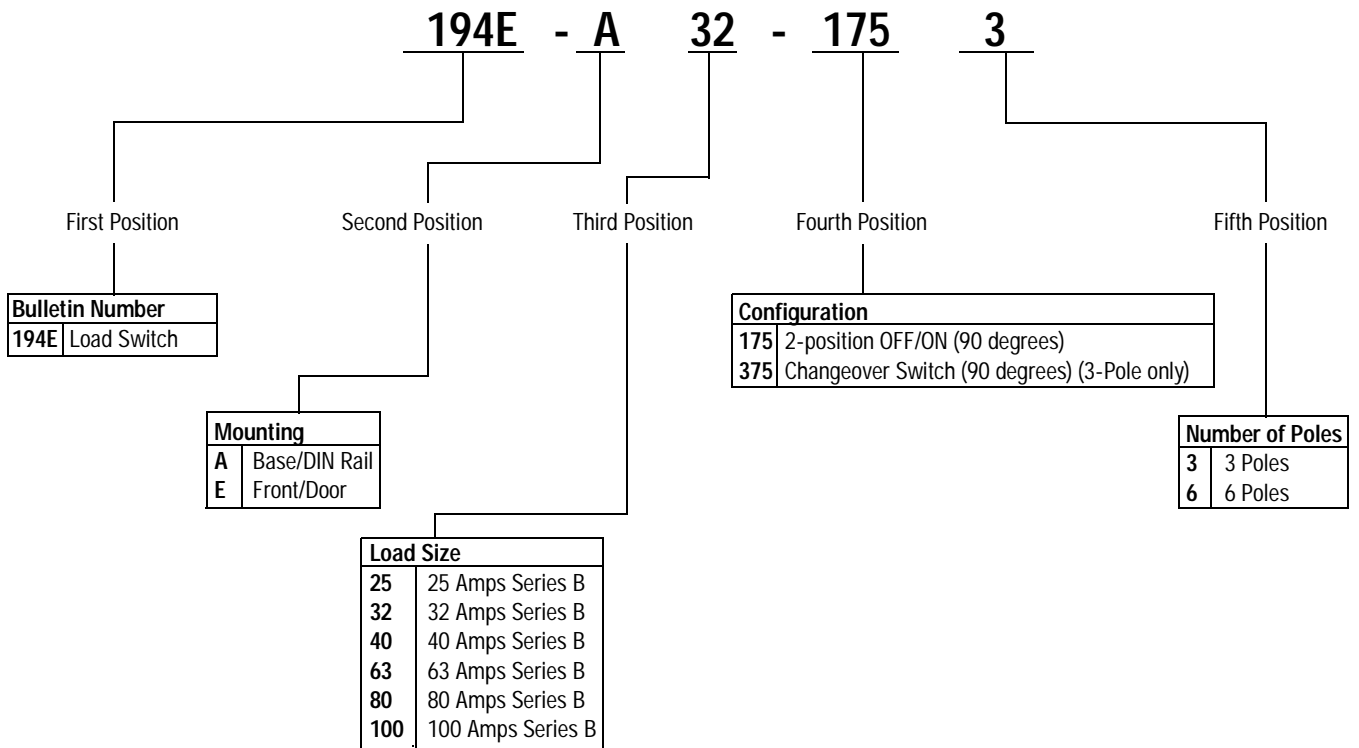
194E - A 32 - 175 3

First Position

Second Position

Third Position

Fourth Position

Fifth Position

| Bulletin Number | |
|---|---|
| 194E | Load Switch |

| Configuration | |
|---|---|
| 175 | 2-position OFF/ON (90 degrees) |
| 375 | Changeover Switch (90 degrees) (3-Pole only) |

| Mounting | |
|---|---|
| A | Base/DIN Rail |
| E | Front/Door |

| Number of Poles | |
|---|---|
| 3 | 3 Poles |
| 6 | 6 Poles |

| Load Size | |
|---|---|
| 25 | 25 Amps Series B |
| 32 | 32 Amps Series B |
| 40 | 40 Amps Series B |
| 63 | 63 Amps Series B |
| 80 | 80 Amps Series B |
| 100 | 100 Amps Series B |